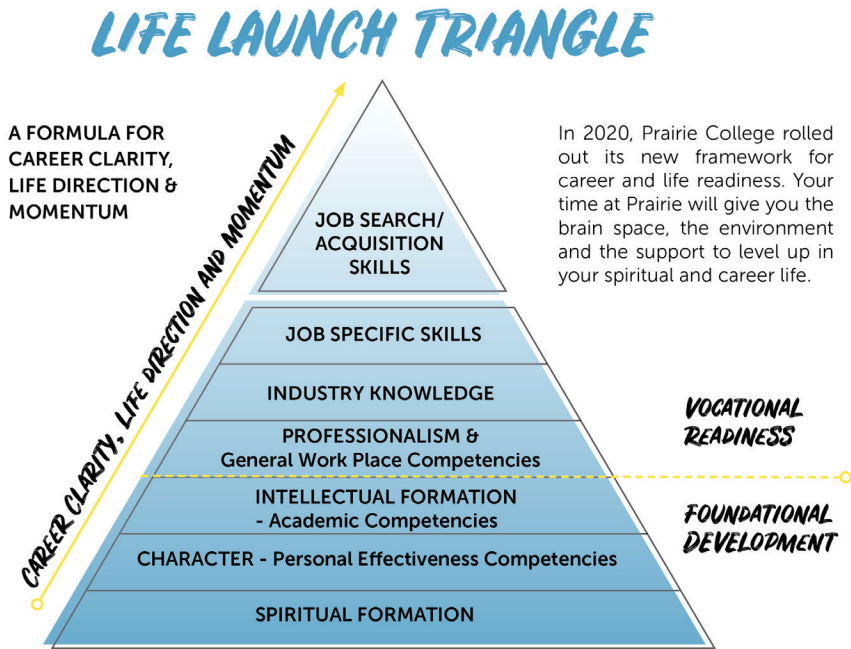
LIFE LAUNCH TRIANGLE

A FORMULA FOR CAREER CLARITY, LIFE DIRECTION & MOMENTUM

CAREER CLARITY, LIFE DIRECTION AND MOMENTUM

In 2020, Prairie College rolled out its new framework for career and life readiness. Your time at Prairie will give you the brain space, the environment and the support to level up in your spiritual and career life.

JOB SEARCH/ ACQUISITION SKILLS

JOB SPECIFIC SKILLS

INDUSTRY KNOWLEDGE

PROFESSIONALISM & General Work Place Competencies

INTELLECTUAL FORMATION - Academic Competencies

CHARACTER - Personal Effectiveness Competencies

SPIRITUAL FORMATION

VOCATIONAL READINESS

FOUNDATIONAL DEVELOPMENT